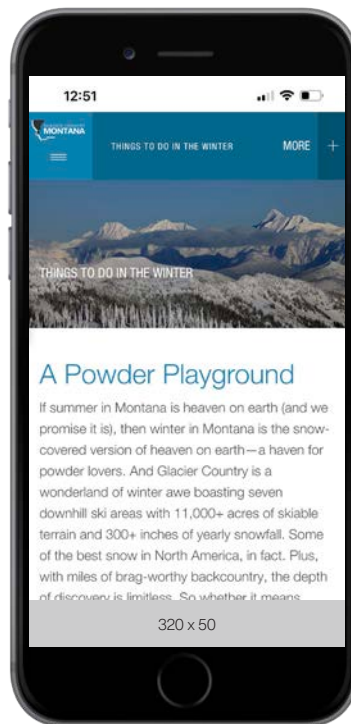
12:51

MONTANA

THINGS TO DO IN THE WINTER

MORE +

THINGS TO DO IN THE WINTER

A Powder Playground

If summer in Montana is heaven on earth (and we promise it is), then winter in Montana is the snow-covered version of heaven on earth—a haven for powder lovers. And Glacier Country is a wonderland of winter awe boasting seven downhill ski areas with 11,000+ acres of skiable terrain and 300+ inches of yearly snowfall. Some of the best snow in North America, in fact. Plus, with miles of brag-worthy backcountry, the depth of discovery is limitless. So whether it means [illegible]

320 x 50